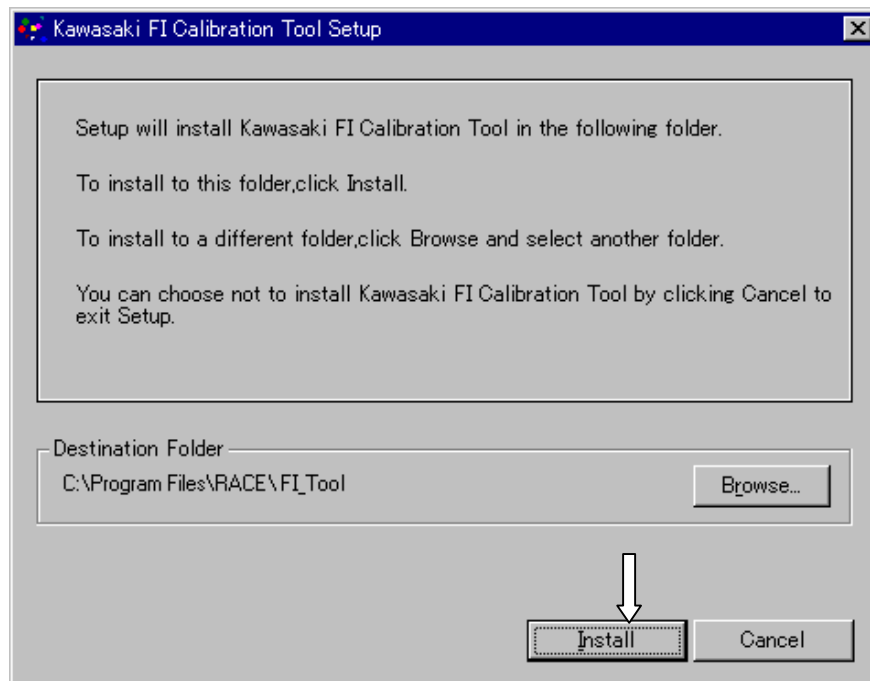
Kawasaki FI Calibration Tool Setup

Setup will install Kawasaki FI Calibration Tool in the following folder.

To install to this folder,click Install.

To install to a different folder,click Browse and select another folder.

You can choose not to install Kawasaki FI Calibration Tool by clicking Cancel to exit Setup.

Destination Folder

C:\Program Files\RACE\FI_Tool

Browse...

Install

Cancel